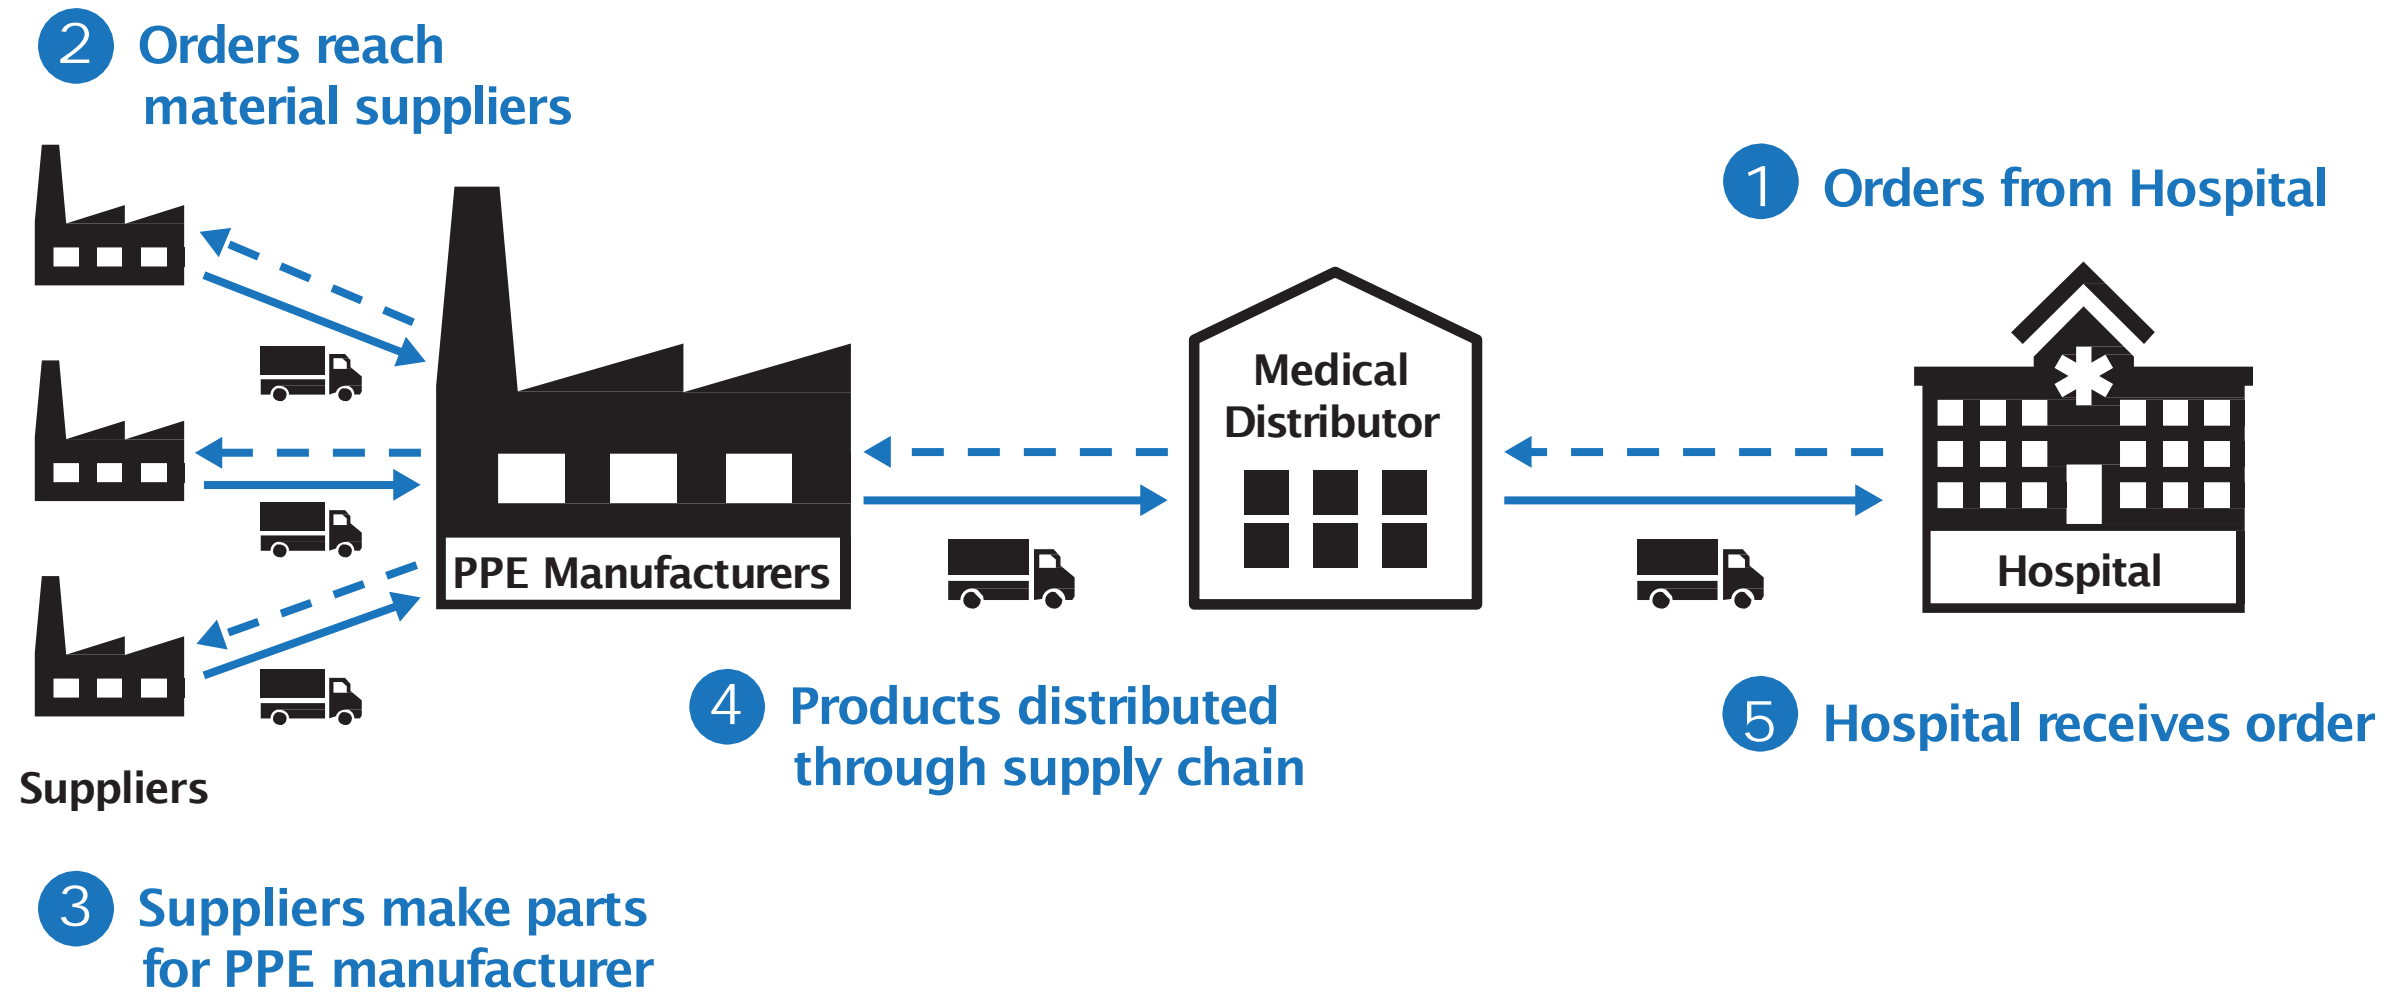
2 Orders reach material suppliers

1 Orders from Hospital

PPE Manufacturers

Medical Distributor

Hospital

Suppliers

4 Products distributed through supply chain

5 Hospital receives order

3 Suppliers make parts for PPE manufacturer